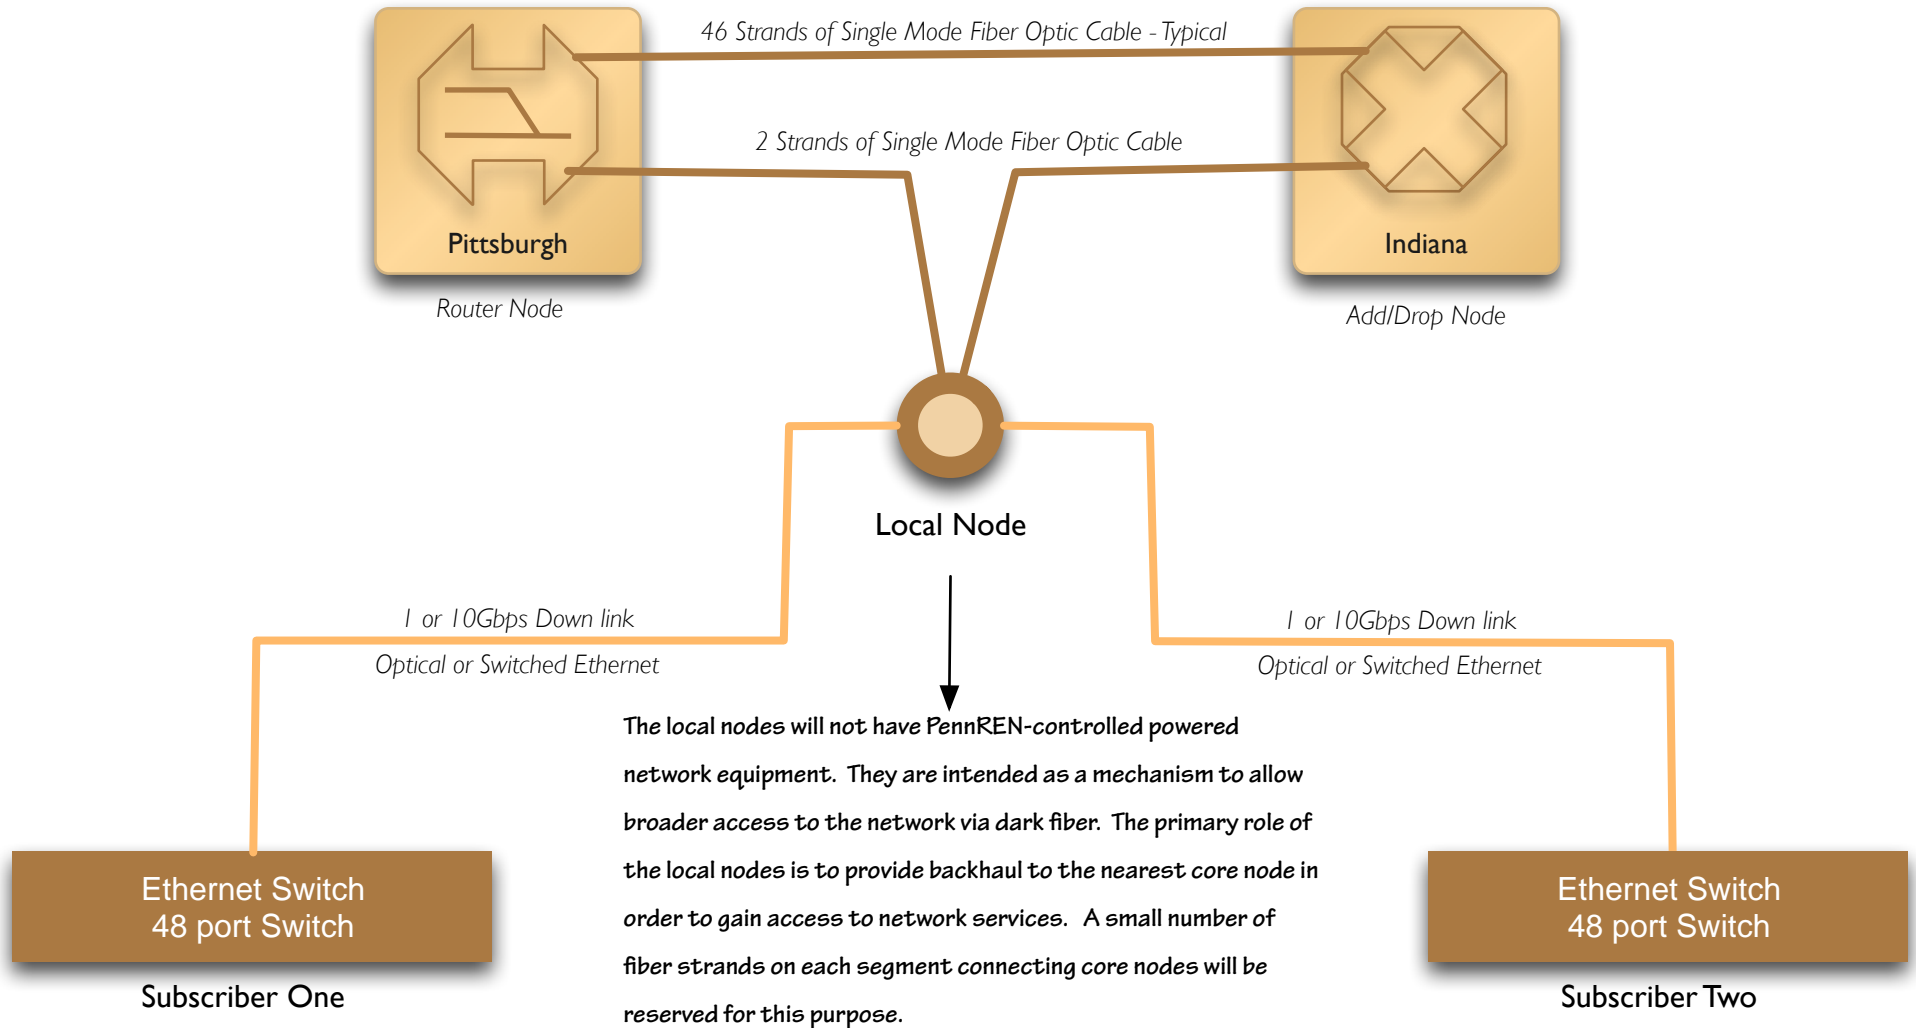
46 Strands of Single Mode Fiber Optic Cable - Typical

2 Strands of Single Mode Fiber Optic Cable

Pittsburgh

Router Node

Indiana

Add/Drop Node

Local Node

1 or 10Gbps Down link

Optical or Switched Ethernet

1 or 10Gbps Down link

Optical or Switched Ethernet

The local nodes will not have PennREN-controlled powered network equipment. They are intended as a mechanism to allow broader access to the network via dark fiber. The primary role of the local nodes is to provide backhaul to the nearest core node in order to gain access to network services. A small number of fiber strands on each segment connecting core nodes will be reserved for this purpose.

Ethernet Switch
48 port Switch

Subscriber One

Ethernet Switch
48 port Switch

Subscriber Two